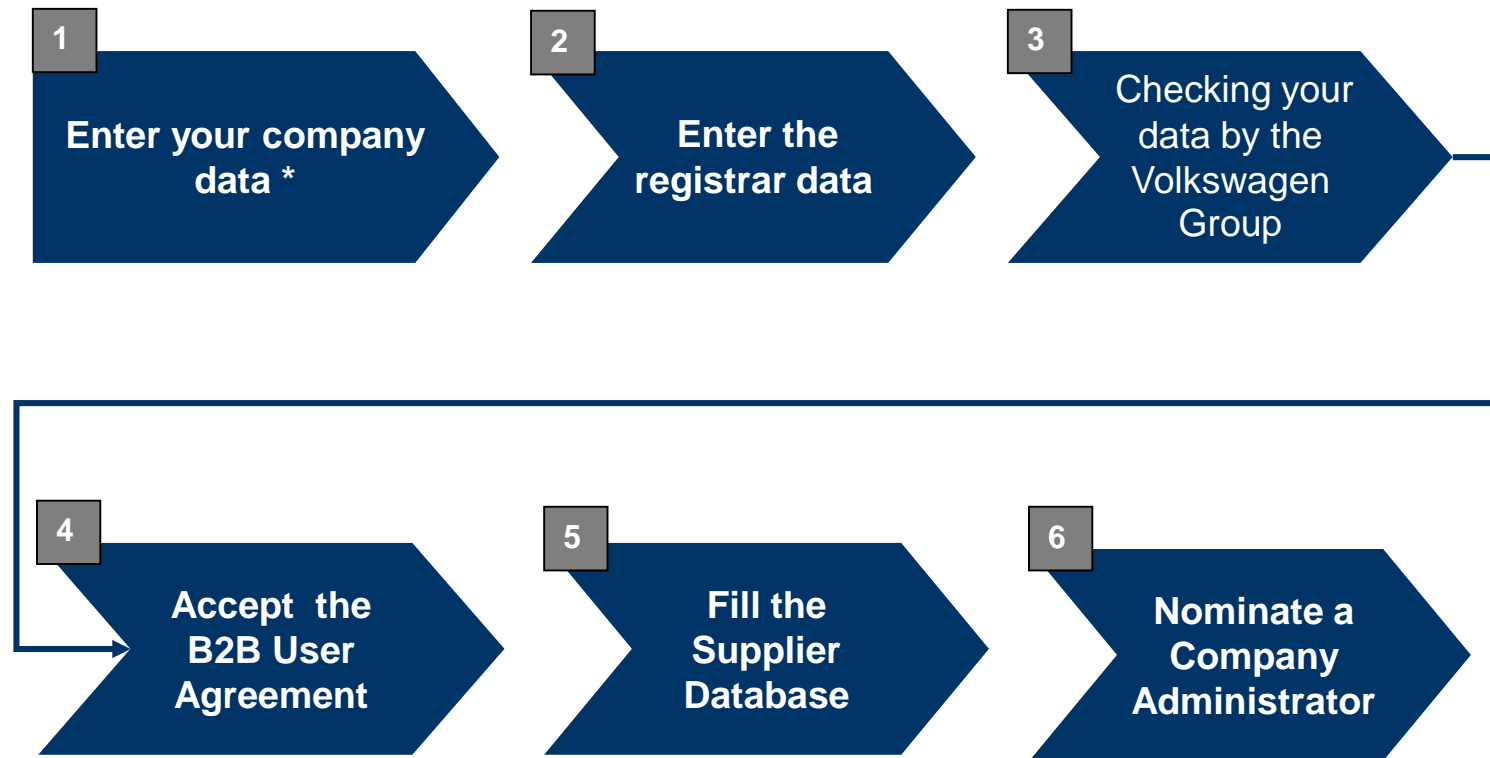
1
Enter your company data *

2
Enter the registrar data

3
Checking your data by the Volkswagen Group

4
Accept the B2B User Agreement

5
Fill the Supplier Database

6
Nominate a Company Administrator